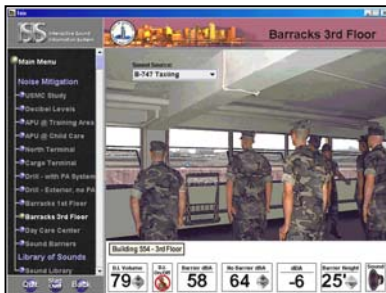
ISS Interactive Sound Information System

Barracks 3rd Floor

Main Menu
Noise Mitigation
USMC Study
Decibel Levels
APU @ Training Area
APU @ Child Care
North Terminal
Cargo Terminal
Drill - with PA System
Drill - Exterior, no PA
Barracks 1st Floor
Barracks 3rd Floor
Day Care Center
Sound Barriers
Library of Sounds
Sound Library

Sound Source:
B-747 Taxiing

Building 554 - 3rd Floor

SL Volume
79
SL On/Off
Barrier dBA
58
No Barrier dBA
64
dBA
-6
Barrier Height
25'
Sound